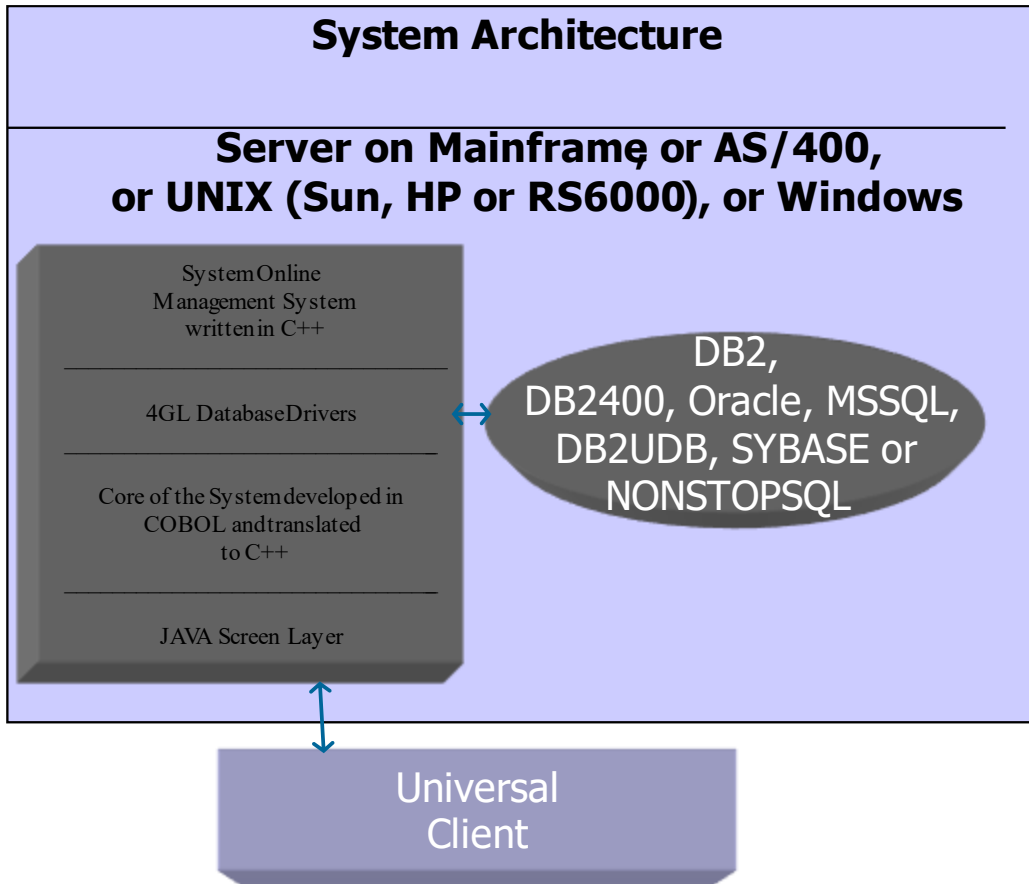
System Architecture

Server on Mainframe, or AS/400, or UNIX (Sun, HP or RS6000), or Windows

SystemOnline Management System writtenin C++

4GL DatabaseDrivers

Core of the Systemdeveloped in COBOL andtranslated to C++

JAVA Screen Layer

DB2, DB2400, Oracle, MSSQL, DB2UDB, SYBASE or NONSTOPSQL

Universal Client